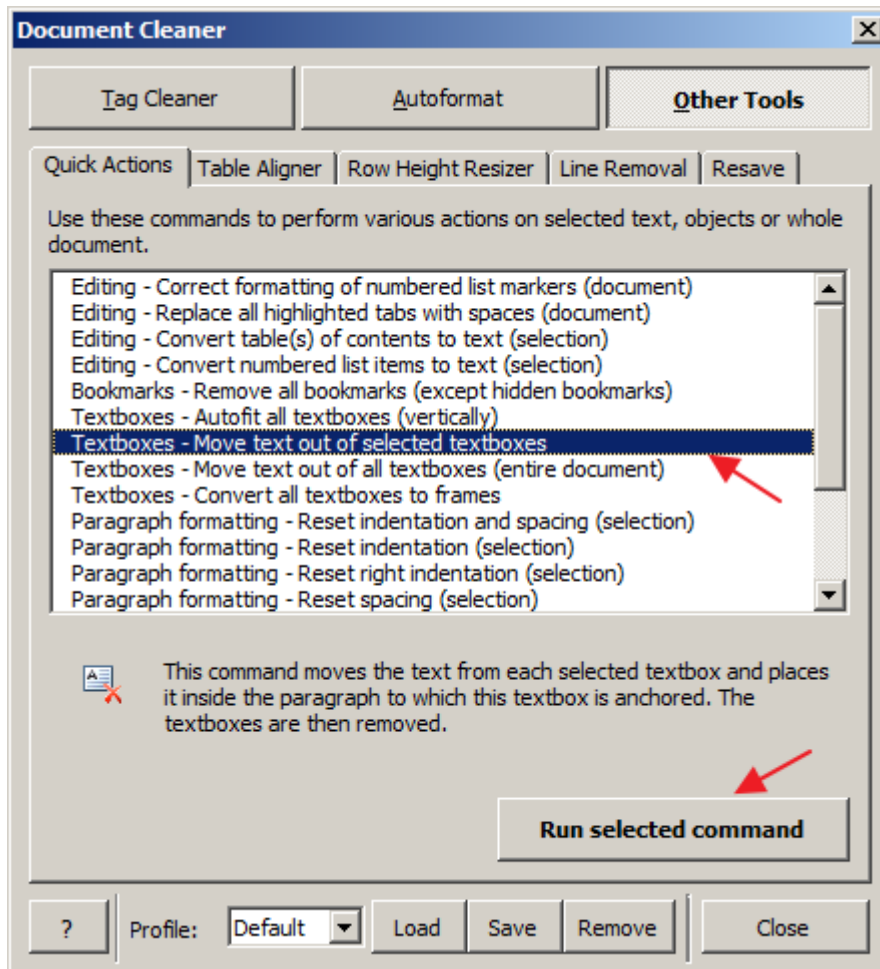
Document Cleaner

X

Tag Cleaner

Autoformat

Other Tools

Quick Actions

Table Aligner

Row Height Resizer

Line Removal

Resave

Use these commands to perform various actions on selected text, objects or whole document.

Editing - Correct formatting of numbered list markers (document)
Editing - Replace all highlighted tabs with spaces (document)
Editing - Convert table(s) of contents to text (selection)
Editing - Convert numbered list items to text (selection)
Bookmarks - Remove all bookmarks (except hidden bookmarks)
Textboxes - Autofit all textboxes (vertically)
Textboxes - Move text out of selected textboxes
Textboxes - Move text out of all textboxes (entire document)
Textboxes - Convert all textboxes to frames
Paragraph formatting - Reset indentation and spacing (selection)
Paragraph formatting - Reset indentation (selection)
Paragraph formatting - Reset right indentation (selection)
Paragraph formatting - Reset spacing (selection)

This command moves the text from each selected textbox and places it inside the paragraph to which this textbox is anchored. The textboxes are then removed.

Run selected command

?

Profile:

Default

Load

Save

Remove

Close